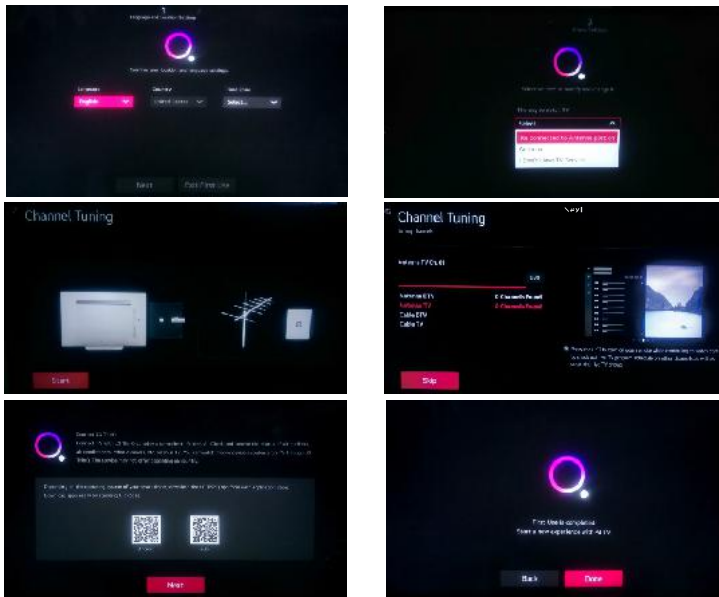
Language and Location Settings

Set the user location and language settings.

Language
English

Country
United States

Time Zone
Select...

Next

Exit First Use

Select the type of TV you want to use.

TV Service
Select
We connected to Antenna directly
Set-top box
I Don't Have TV Service

Channel Tuning

Start

Channel Tuning

Auto Tuning

Antenna TV (Dual)

Antenna DTV
0 Channels Found
Antenna TV
0 Channels Found
Cable DTV
Cable TV

Skip

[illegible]

Next

First Use is completed.
Start a new experience with AI TV.

Back

Done